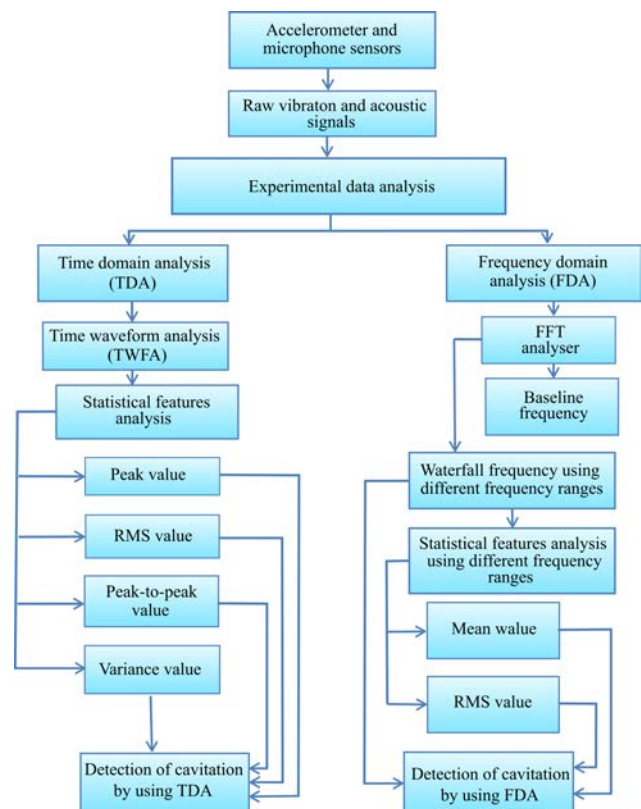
Accelerometer and microphone sensors

Raw vibraton and acoustic signals

Experimental data analysis

Time domain analysis (TDA)

Time waveform analysis (TWFA)

Statistical features analysis

Peak value

RMS value

Peak-to-peak value

Variance value

Detection of cavitation by using TDA

Frequency domain analysis (FDA)

FFT analyser

Baseline frequency

Waterfall frequency using different frequency ranges

Statistical features analysis using different frequency ranges

Mean walue

RMS value

Detection of cavitation by using FDA